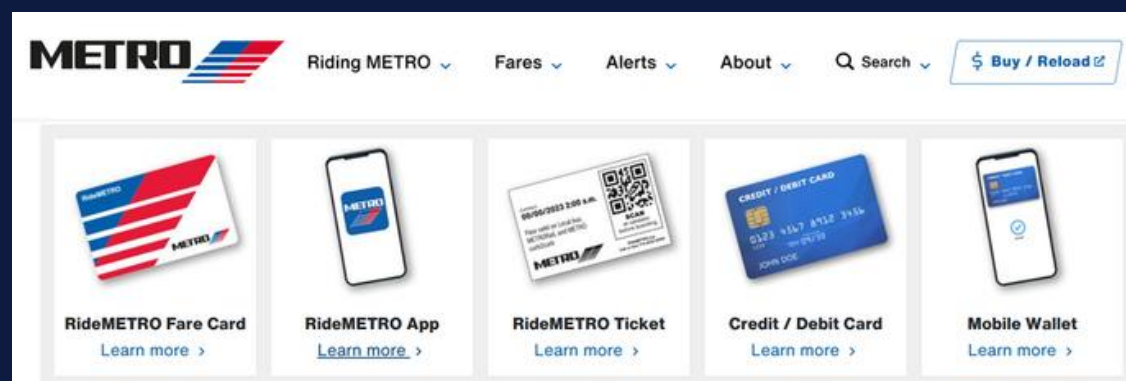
METRO

Riding METRO ⌄ Fares ⌄ Alerts ⌄ About ⌄ Search ⌄ $ Buy / Reload

RideMETRO

METRO

METRO

00/00/2023 2:00 a.m.

SCAN

METRO

CREDIT / DEBIT CARD

0123 4567 8912 3456

JOHN DOE

RideMETRO Fare Card
Learn more ›

RideMETRO App
Learn more ›

RideMETRO Ticket
Learn more ›

Credit / Debit Card
Learn more ›

Mobile Wallet
Learn more ›